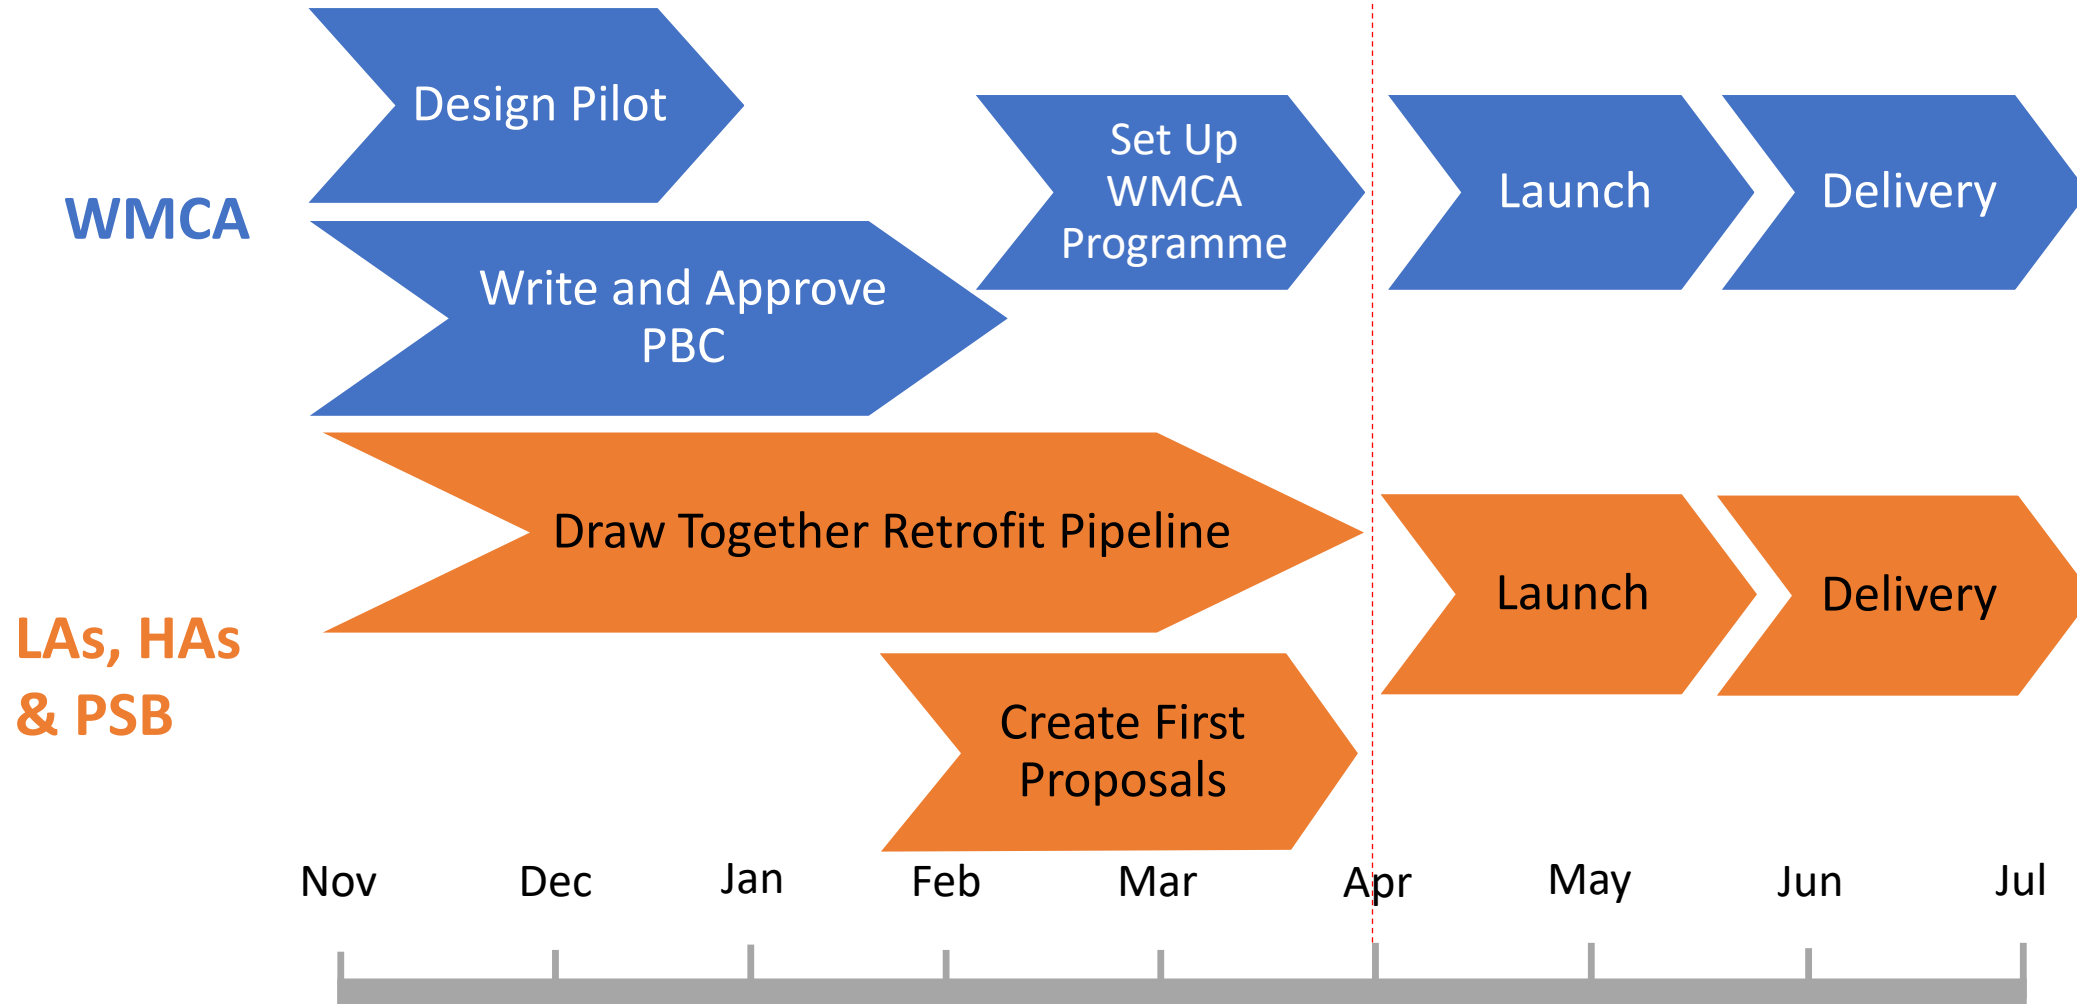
WMCA

Design Pilot

Write and Approve PBC

Set Up WMCA Programme

Launch

Delivery

LAs, HAs & PSB

Draw Together Retrofit Pipeline

Create First Proposals

Launch

Delivery

Nov Dec Jan Feb Mar Apr May Jun Jul